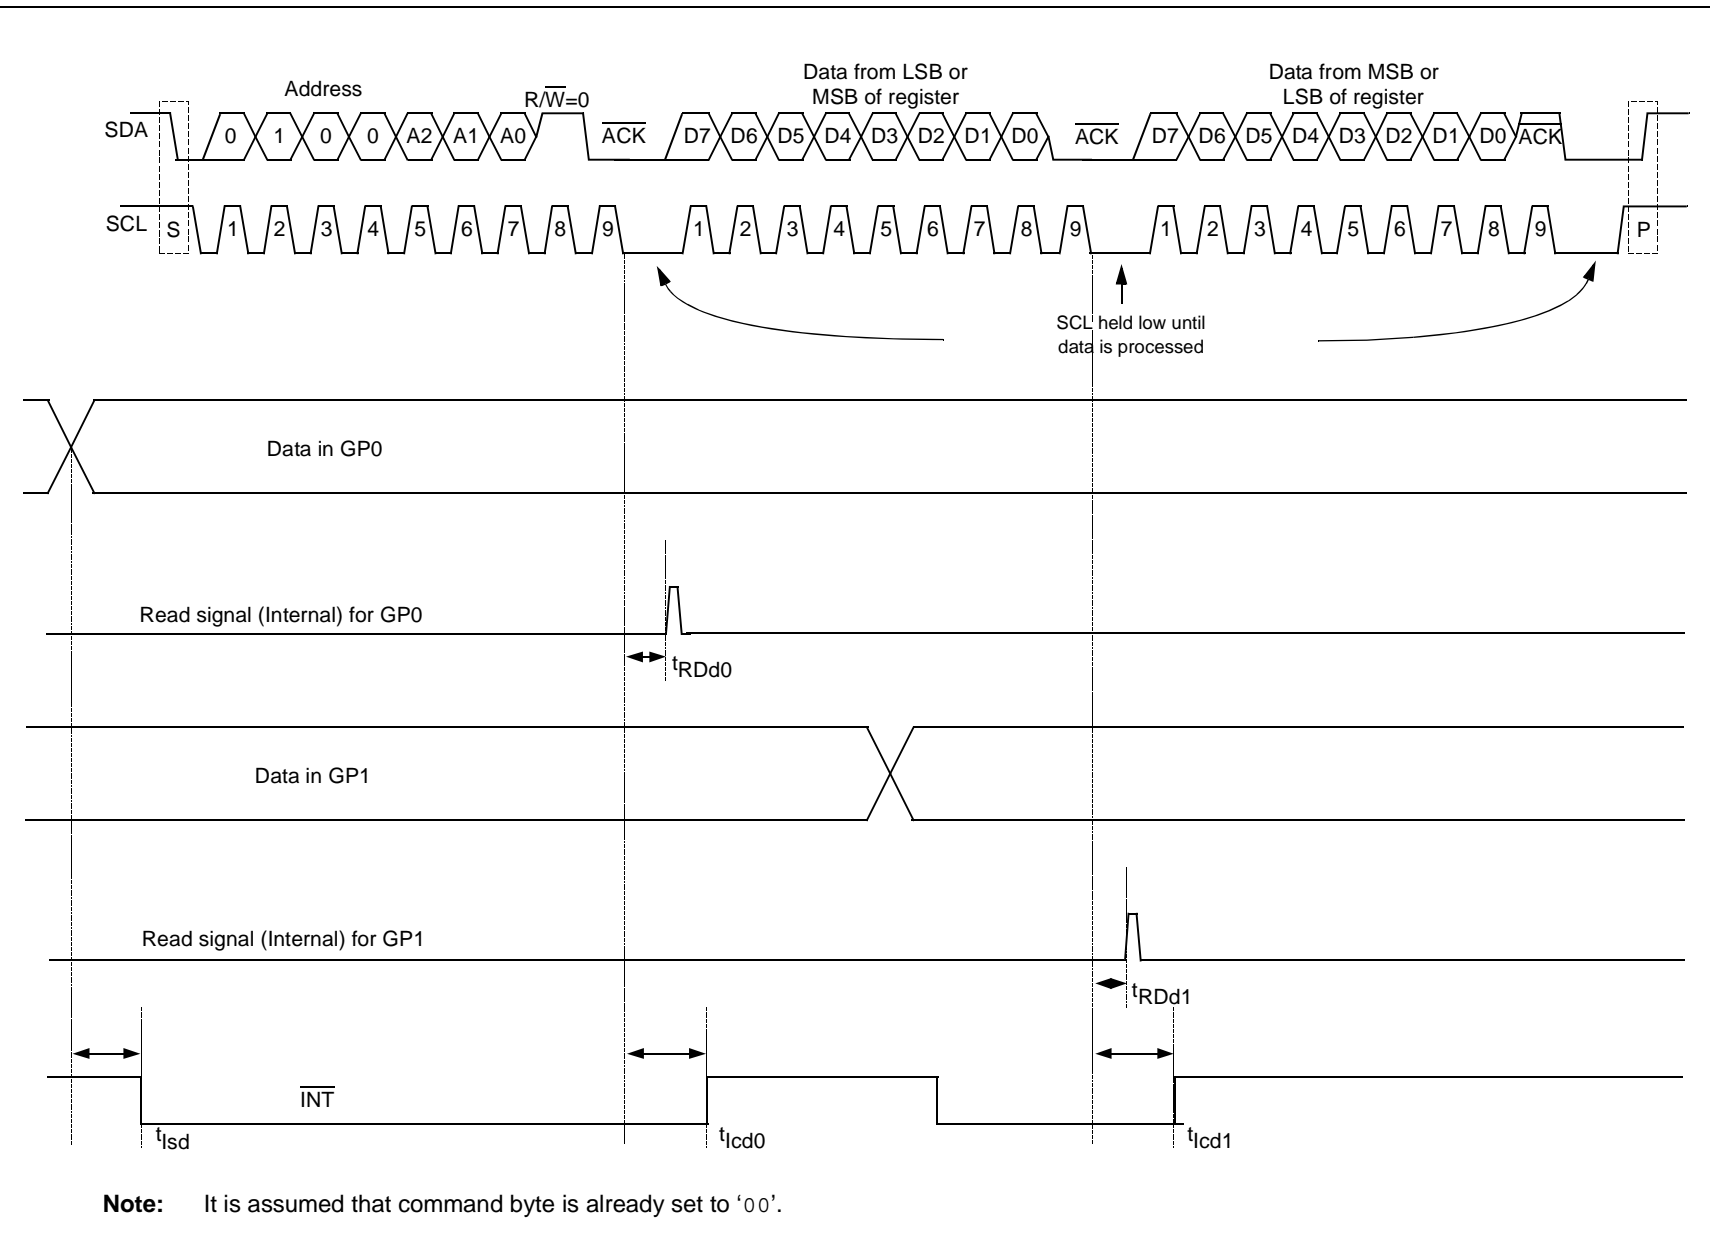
Address

$R/\overline{W}=0$

Data from LSB or MSB of register

Data from MSB or LSB of register

SDA 0 1 0 0 A2 A1 A0 $\overline{ACK}$ D7 D6 D5 D4 D3 D2 D1 D0 $\overline{ACK}$ D7 D6 D5 D4 D3 D2 D1 D0 $\overline{ACK}$

SCL S 1 2 3 4 5 6 7 8 9 1 2 3 4 5 6 7 8 9 1 2 3 4 5 6 7 8 9 P

SCL held low until data is processed

Data in GP0

Read signal (Internal) for GP0

$t_{RDd0}$

Data in GP1

Read signal (Internal) for GP1

$t_{RDd1}$

$\overline{INT}$

$t_{Isd}$

$t_{Icd0}$

$t_{Icd1}$

**Note:** It is assumed that command byte is already set to '00'.